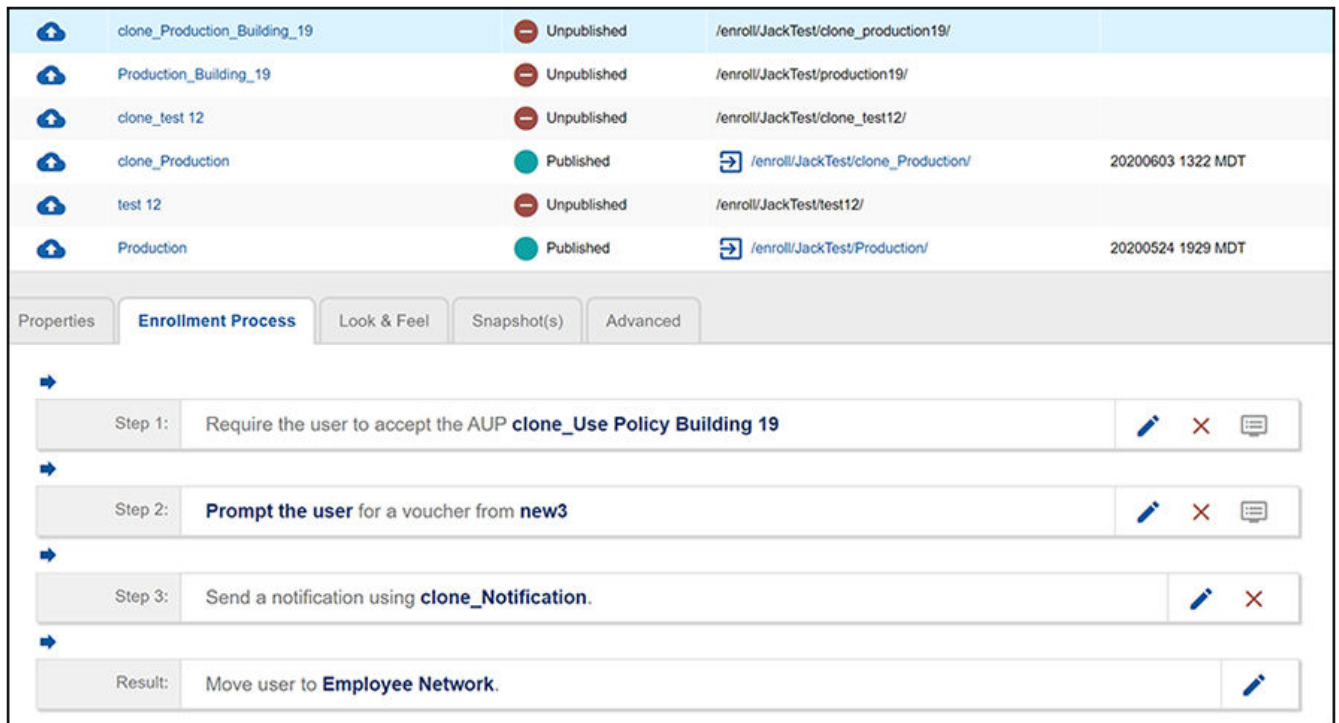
| | | | |
|---|---|---|---|
| clone_Production_Building_19 | Unpublished | /enroll/JackTest/clone_production19/ | |
| Production_Building_19 | Unpublished | /enroll/JackTest/production19/ | |
| clone_test 12 | Unpublished | /enroll/JackTest/clone_test12/ | |
| clone_Production | Published | /enroll/JackTest/clone_Production/ | 20200603 1322 MDT |
| test 12 | Unpublished | /enroll/JackTest/test12/ | |
| Production | Published | /enroll/JackTest/Production/ | 20200524 1929 MDT |

Properties | Enrollment Process | Look & Feel | Snapshot(s) | Advanced

Step 1: Require the user to accept the AUP clone_Use Policy Building 19

Step 2: Prompt the user for a voucher from new3

Step 3: Send a notification using clone_Notification.

Result: Move user to Employee Network.